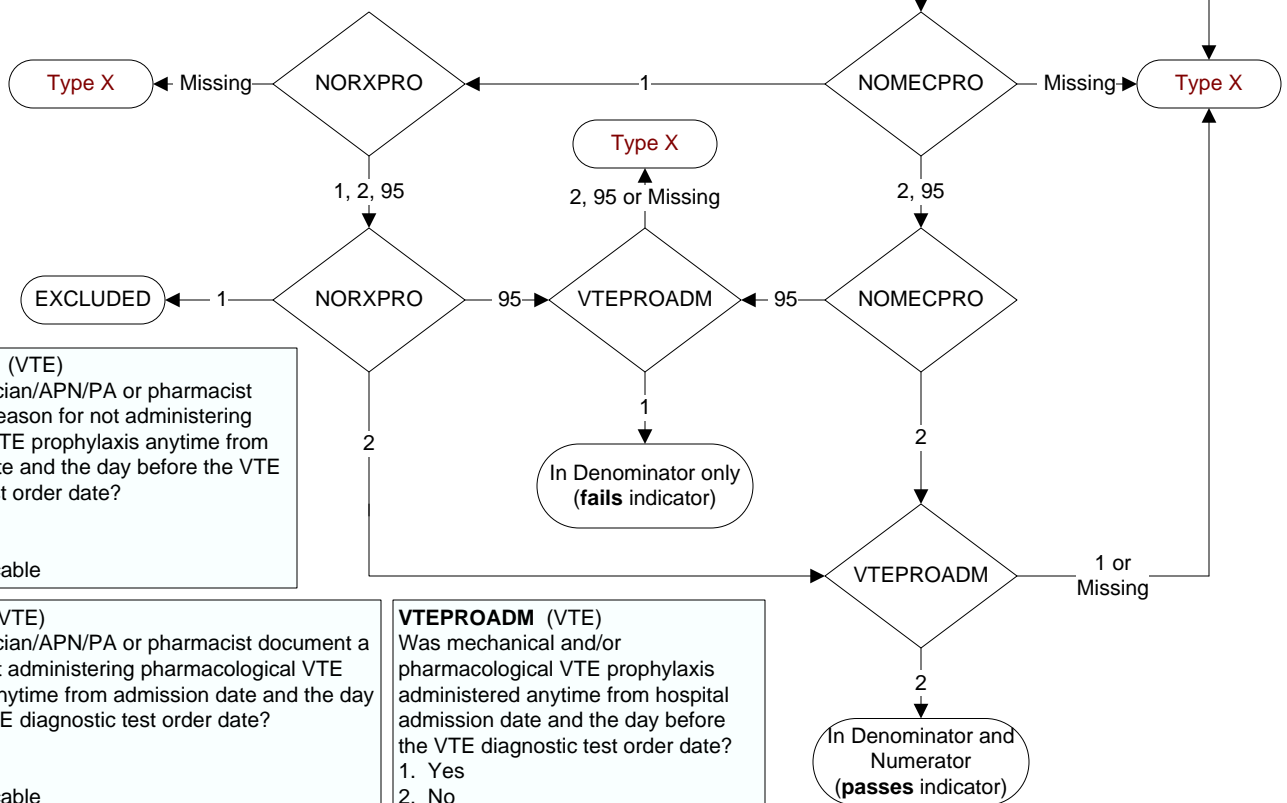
Type X

Missing

NORXPRO

1

NOMECPRO

Missing

Type X

Type X

1, 2, 95

2, 95 or Missing

2, 95

EXCLUDED

1

NORXPRO

95

VTEPROADM

95

NOMECPRO

(VTE)
cian/APN/PA or pharmacist eason for not administering TE prophylaxis anytime from te and the day before the VTE t order date?

able

2

1

2

In Denominator only (**fails** indicator)

VTEPROADM

1 or Missing

(VTE)
cian/APN/PA or pharmacist document a t administering pharmacological VTE nytime from admission date and the day E diagnostic test order date?

able

**VTEPROADM** (VTE)
Was mechanical and/or pharmacological VTE prophylaxis administered anytime from hospital admission date and the day before the VTE diagnostic test order date?
1. Yes
2. No

2

In Denominator and Numerator (**passes** indicator)